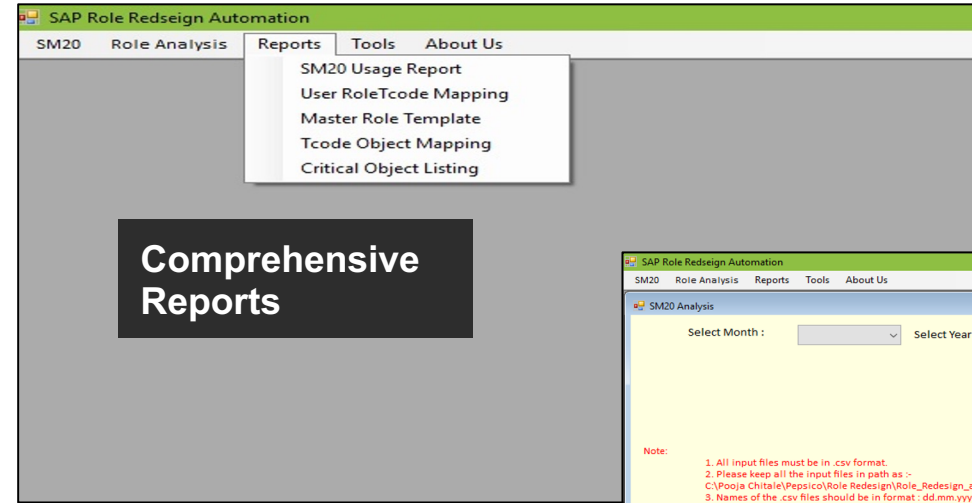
SAP Role Redseign Automation

SM20 Role Analysis Reports Tools About Us

SM20 Usage Report
User RoleTcode Mapping
Master Role Template
Tcode Object Mapping
Critical Object Listing

Comprehensive Reports

SAP Role Redseign Automation

SM20 Role Analysis Reports Tools About Us

SM20 Analysis

Select Month :

Select Year

Note:
1. All input files must be in .csv format.
2. Please keep all the input files in path as :-
C:\Pooja Chitale\Pepsico\Role Redesign\Role_Redesign_a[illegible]
3. Names of the .csv files should be in format : dd.mm.yyy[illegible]